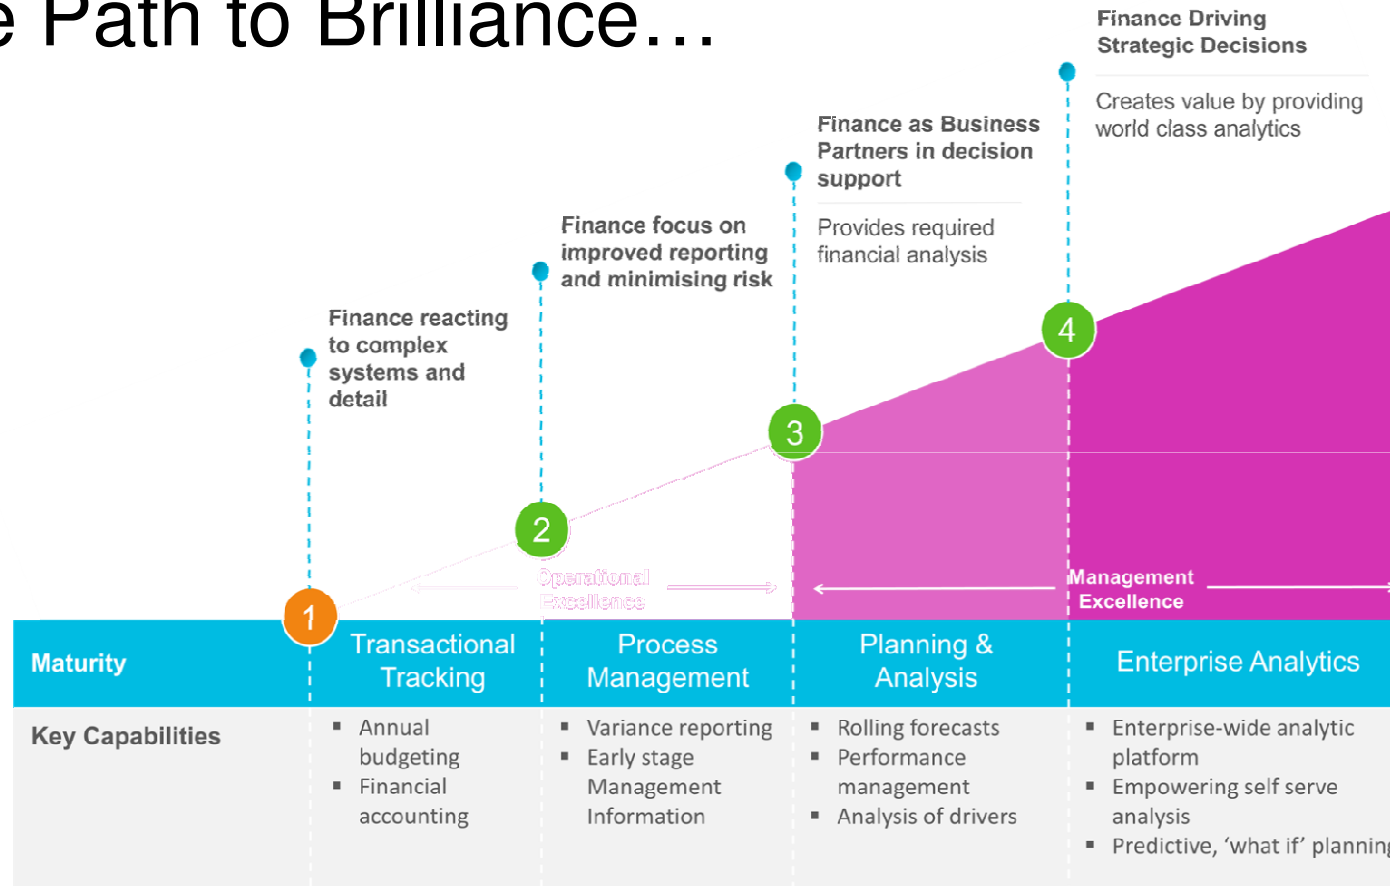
e Path to Brilliance…

Finance Driving Strategic Decisions

Creates value by providing world class analytics

Finance as Business Partners in decision support

Provides required financial analysis

Finance focus on improved reporting and minimising risk

Finance reacting to complex systems and detail

4

3

2

1

Operational Excellence

Management Excellence

| Maturity | Transactional Tracking | Process Management | Planning & Analysis | Enterprise Analytics |
|---|---|---|---|---|
| Key Capabilities | ▪ Annual budgeting ▪ Financial accounting | ▪ Variance reporting ▪ Early stage Management Information | ▪ Rolling forecasts ▪ Performance management ▪ Analysis of drivers | ▪ Enterprise-wide analytic platform ▪ Empowering self serve analysis ▪ Predictive, 'what if' plannin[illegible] |